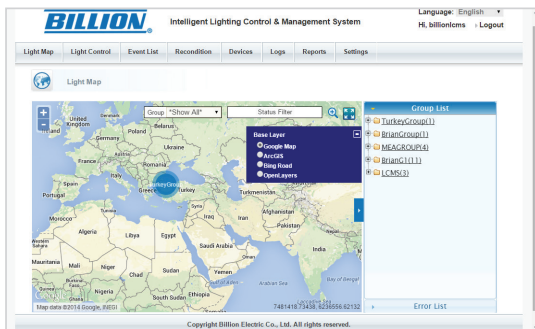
BILLION
Intelligent Lighting Control & Management System
Language: English
Hi, billionlcms » Logout

Light Map | Light Control | Event List | Recondition | Devices | Logs | Reports | Settings

Light Map

Group *Show All*
Status Filter

Base Layer
Google Map
ArcGIS
Bing Road
OpenLayers

Finland
Ireland
Germany
Ukraine
France
Romania
Turkey Group
Greece
Turkey
Turkmenistan
Syria
Iraq
Iran
Afghanistan
Morocco
Algeria
Libya
Egypt
Pakistan
Saudi Arabia
India
Mauritania
Mali
Niger
Chad
Sudan
Yemen
Nigeria
South Sudan
Ethiopia
Arabian Sea
Bay of Bengal
Map data ©2014 Google, INEGI
7481418.73438, 6238556.62132

Group List
TurkeyGroup(1)
BrianGroup(1)
MEAGROUP(4)
BrianG1(1)
LCMS(3)

Error List

Copyright Billion Electric Co., Ltd. All rights reserved.